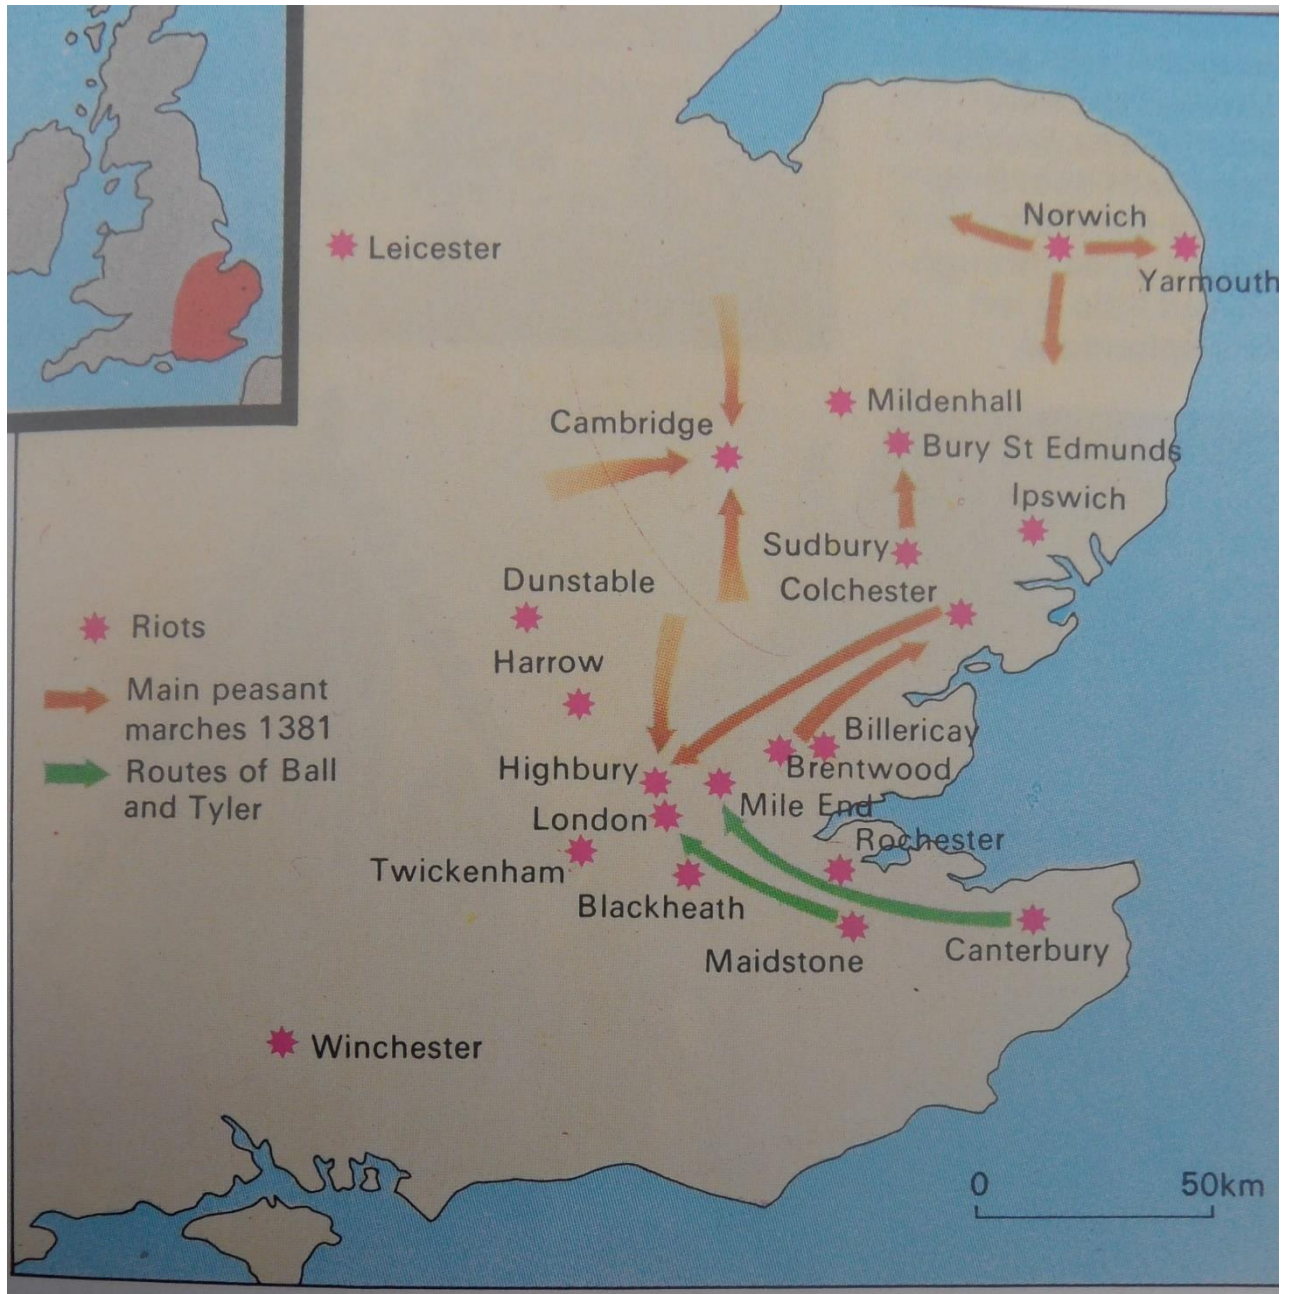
Leicester

Norwich

Yarmouth

Mildenhall

Cambridge

Bury St Edmunds

Ipswich

Sudbury

Dunstable

Colchester

Riots

Harrow

Main peasant marches 1381

Routes of Ball and Tyler

Billericay

Highbury

Brentwood

Mile End

London

Rochester

Twickenham

Blackheath

Maidstone

Canterbury

Winchester

0

50km